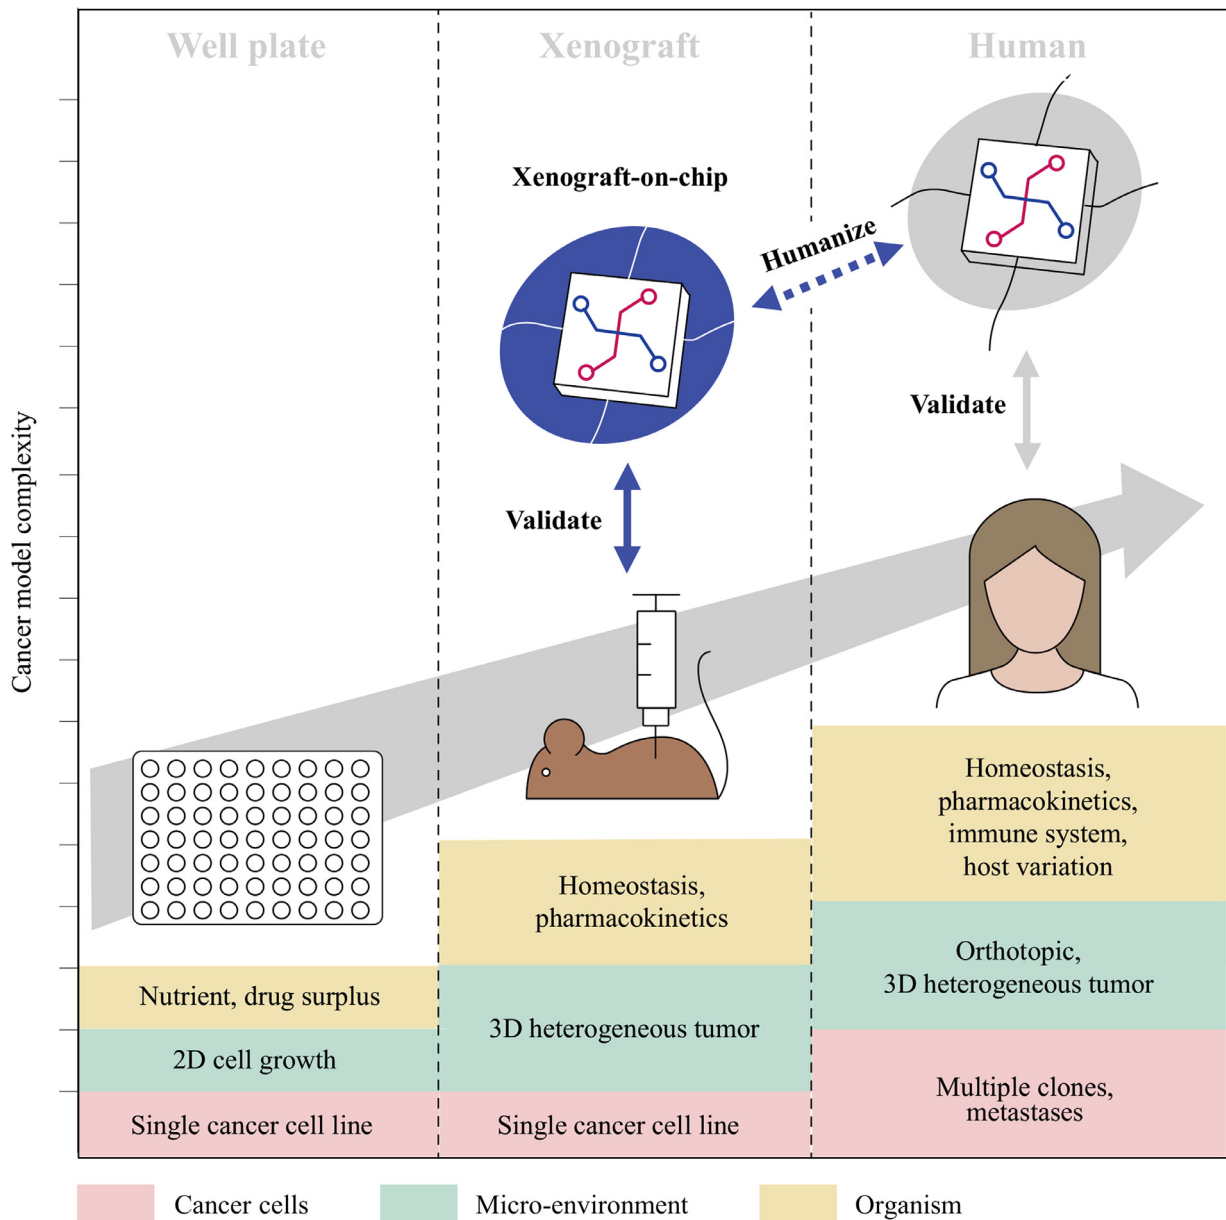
Well plate

Xenograft

Human

Cancer model complexity

Xenograft-on-chip

Humanize

Validate

Validate

Nutrient, drug surplus

2D cell growth

Single cancer cell line

Homeostasis, pharmacokinetics

3D heterogeneous tumor

Single cancer cell line

Homeostasis, pharmacokinetics, immune system, host variation

Orthotopic, 3D heterogeneous tumor

Multiple clones, metastases

Cancer cells

Micro-environment

Organism